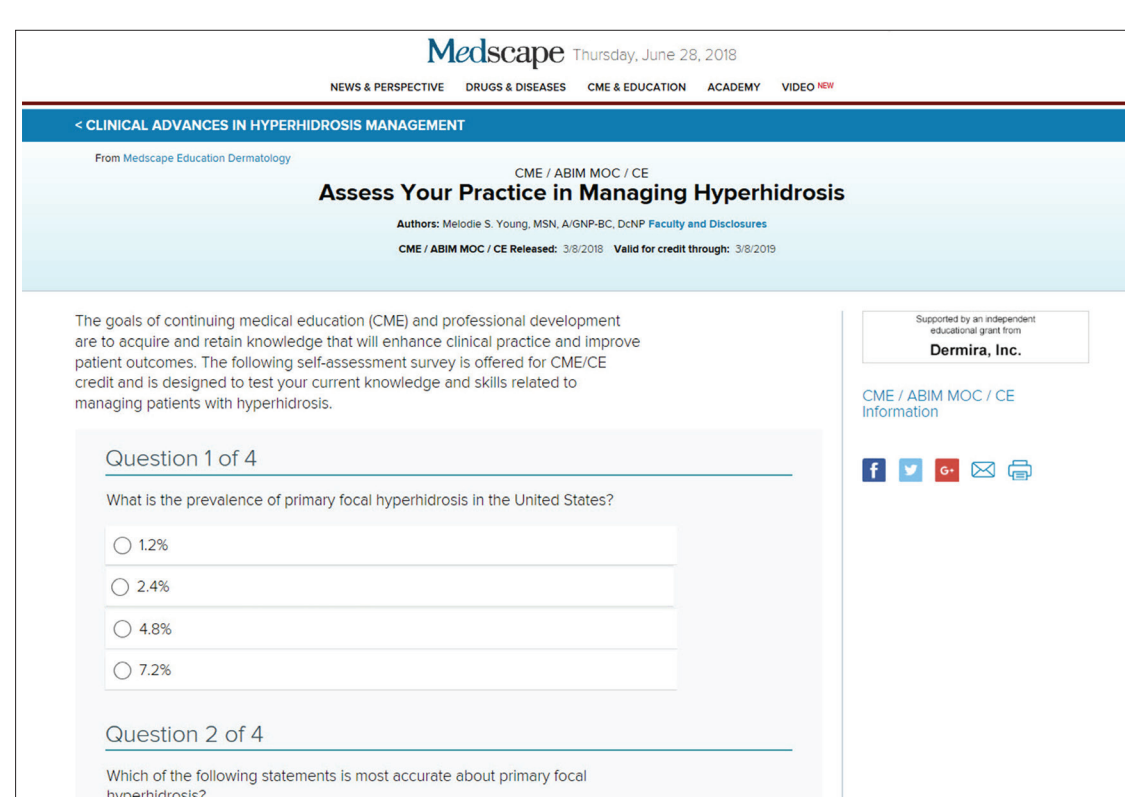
Medscape Thursday, June 28, 2018

NEWS & PERSPECTIVE DRUGS & DISEASES CME & EDUCATION ACADEMY VIDEO NEW

< CLINICAL ADVANCES IN HYPERHIDROSIS MANAGEMENT

From Medscape Education Dermatology

CME / ABIM MOC / CE

Assess Your Practice in Managing Hyperhidrosis

Authors: Melodie S. Young, MSN, A/GNP-BC, DcNP Faculty and Disclosures

CME / ABIM MOC / CE Released: 3/8/2018 Valid for credit through: 3/8/2019

The goals of continuing medical education (CME) and professional development are to acquire and retain knowledge that will enhance clinical practice and improve patient outcomes. The following self-assessment survey is offered for CME/CE credit and is designed to test your current knowledge and skills related to managing patients with hyperhidrosis.

Supported by an independent educational grant from
Dermira, Inc.

CME / ABIM MOC / CE Information

Question 1 of 4

What is the prevalence of primary focal hyperhidrosis in the United States?

1.2%

2.4%

4.8%

7.2%

Question 2 of 4

Which of the following statements is most accurate about primary focal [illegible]